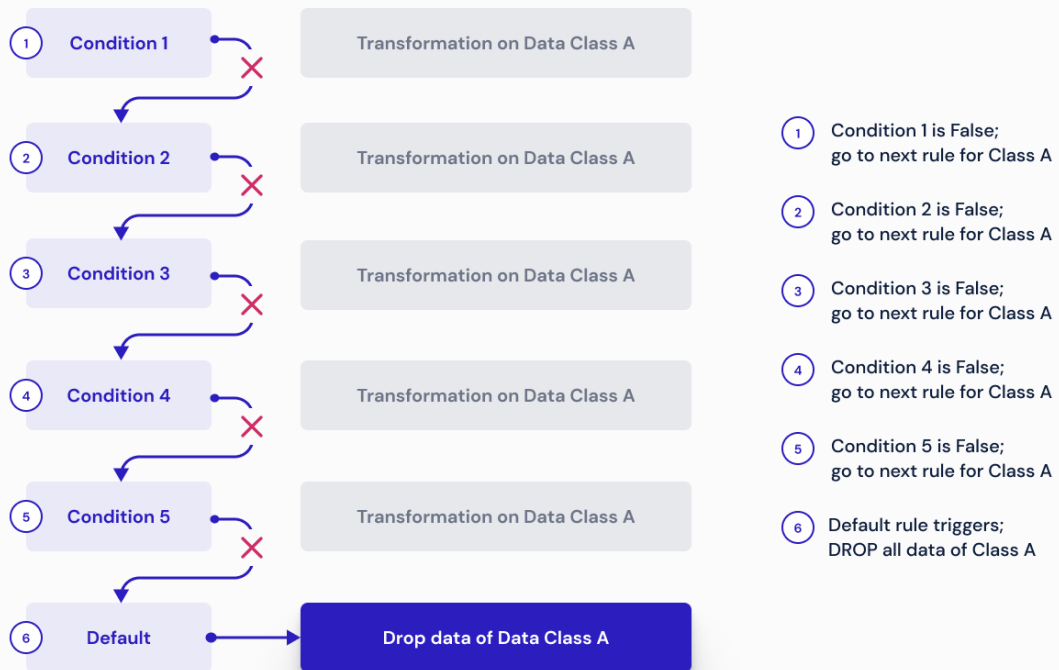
1 Condition 1

Transformation on Data Class A

2 Condition 2

Transformation on Data Class A

3 Condition 3

Transformation on Data Class A

4 Condition 4

Transformation on Data Class A

5 Condition 5

Transformation on Data Class A

6 Default

Drop data of Data Class A

1 Condition 1 is False; go to next rule for Class A

2 Condition 2 is False; go to next rule for Class A

3 Condition 3 is False; go to next rule for Class A

4 Condition 4 is False; go to next rule for Class A

5 Condition 5 is False; go to next rule for Class A

6 Default rule triggers; DROP all data of Class A